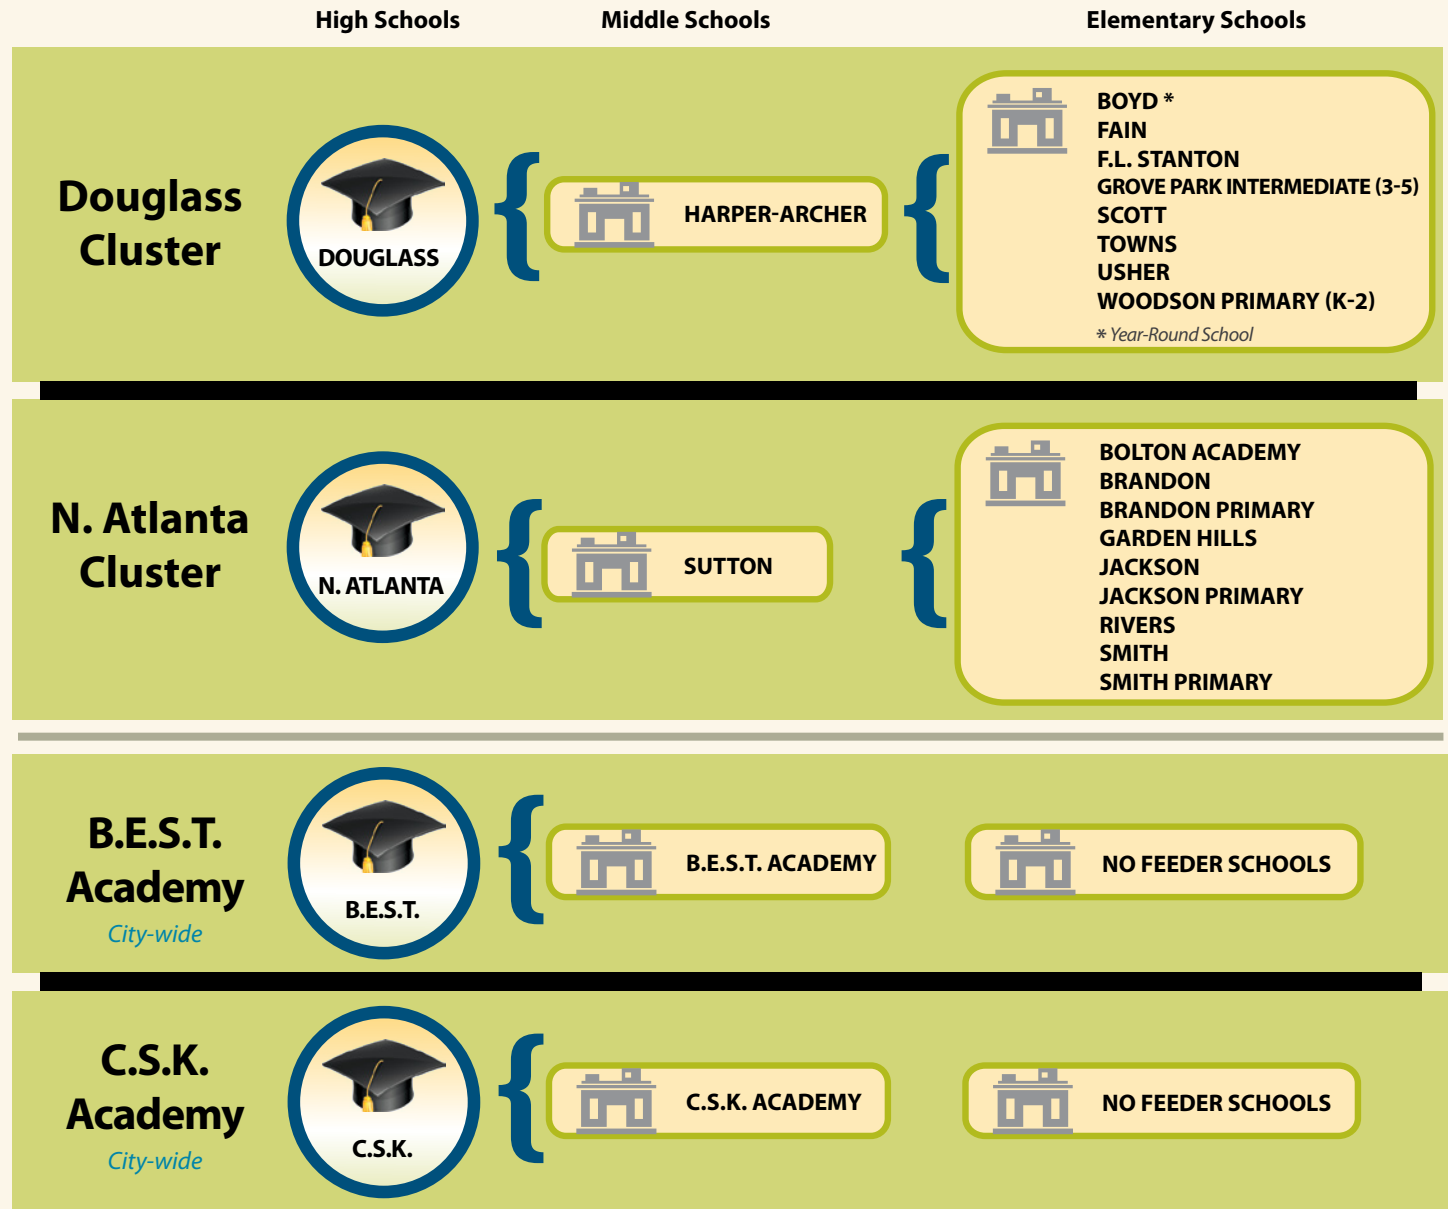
High Schools
Middle Schools
Elementary Schools

Douglass Cluster

DOUGLASS

HARPER-ARCHER

BOYD *
FAIN
F.L. STANTON
GROVE PARK INTERMEDIATE (3-5)
SCOTT
TOWNS
USHER
WOODSON PRIMARY (K-2)
* Year-Round School

N. Atlanta Cluster

N. ATLANTA

SUTTON

BOLTON ACADEMY
BRANDON
BRANDON PRIMARY
GARDEN HILLS
JACKSON
JACKSON PRIMARY
RIVERS
SMITH
SMITH PRIMARY

B.E.S.T. Academy
City-wide

B.E.S.T.

B.E.S.T. ACADEMY

NO FEEDER SCHOOLS

C.S.K. Academy
City-wide

C.S.K.

C.S.K. ACADEMY

NO FEEDER SCHOOLS